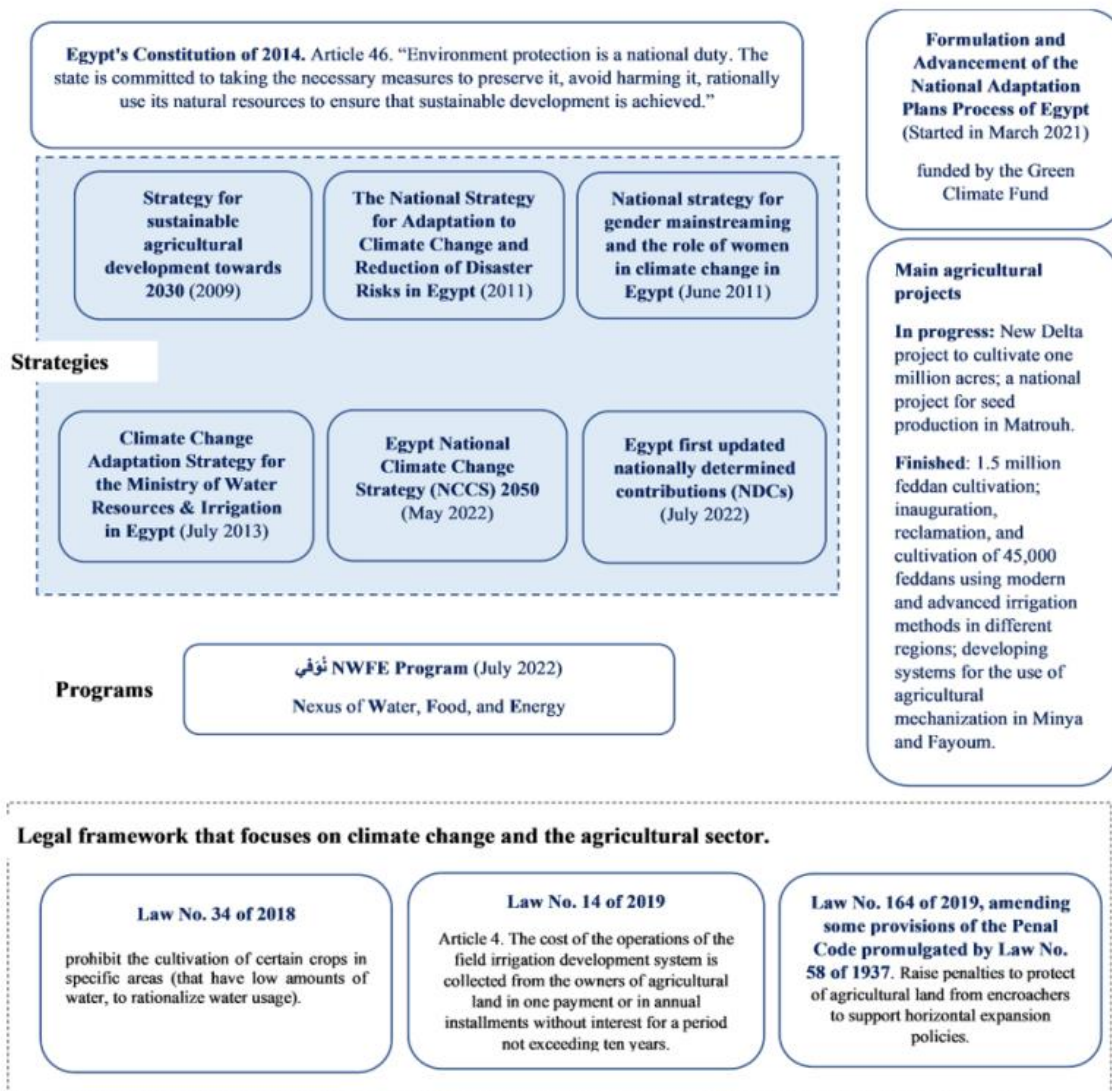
**Egypt's Constitution of 2014.** Article 46. "Environment protection is a national duty. The state is committed to taking the necessary measures to preserve it, avoid harming it, rationally use its natural resources to ensure that sustainable development is achieved."

**Formulation and Advancement of the National Adaptation Plans Process of Egypt** (Started in March 2021)

funded by the Green Climate Fund

Strategies

**Strategy for sustainable agricultural development towards 2030** (2009)

**The National Strategy for Adaptation to Climate Change and Reduction of Disaster Risks in Egypt** (2011)

**National strategy for gender mainstreaming and the role of women in climate change in Egypt** (June 2011)

**Climate Change Adaptation Strategy for the Ministry of Water Resources & Irrigation in Egypt** (July 2013)

**Egypt National Climate Change Strategy (NCCS) 2050** (May 2022)

**Egypt first updated nationally determined contributions (NDCs)** (July 2022)

**Main agricultural projects**

**In progress:** New Delta project to cultivate one million acres; a national project for seed production in Matrouh.

**Finished**: 1.5 million feddan cultivation; inauguration, reclamation, and cultivation of 45,000 feddans using modern and advanced irrigation methods in different regions; developing systems for the use of agricultural mechanization in Minya and Fayoum.

Programs

**نُوفي NWFE Program** (July 2022)

Nexus of Water, Food, and Energy

**Legal framework that focuses on climate change and the agricultural sector.**

**Law No. 34 of 2018**

prohibit the cultivation of certain crops in specific areas (that have low amounts of water, to rationalize water usage).

**Law No. 14 of 2019**

Article 4. The cost of the operations of the field irrigation development system is collected from the owners of agricultural land in one payment or in annual installments without interest for a period not exceeding ten years.

**Law No. 164 of 2019, amending some provisions of the Penal Code promulgated by Law No. 58 of 1937**. Raise penalties to protect of agricultural land from encroachers to support horizontal expansion policies.